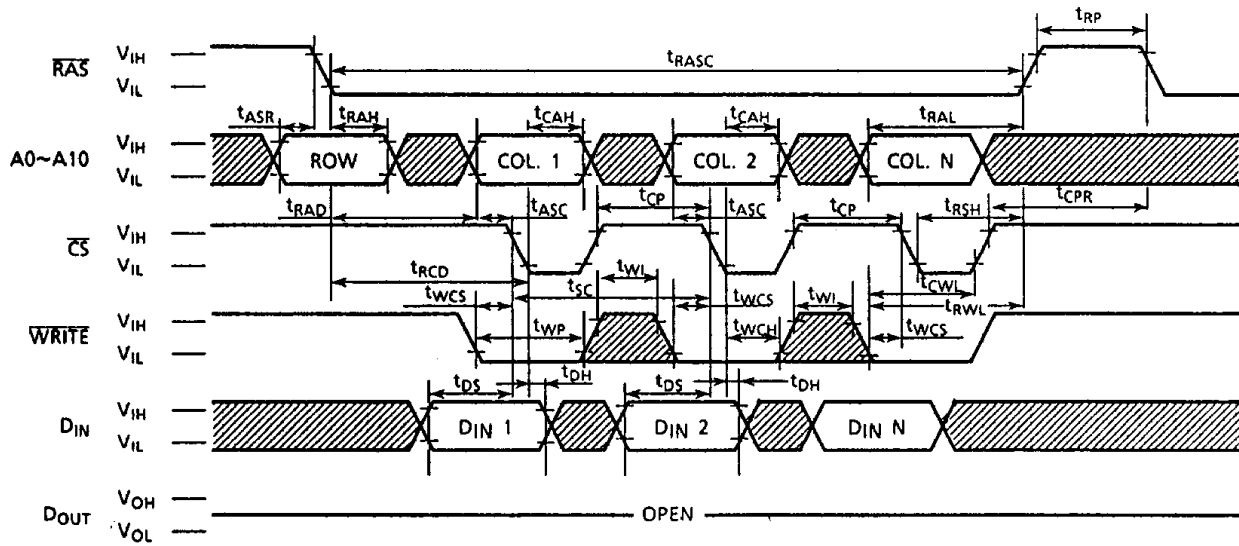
$t_{RP}$

$\overline{RAS}$ $V_{IH}$ $V_{IL}$

$t_{RASC}$

$t_{ASR}$ $t_{RAH}$ $t_{CAH}$ $t_{CAH}$ $t_{RAL}$

A0~A10 $V_{IH}$ $V_{IL}$

ROW COL. 1 COL. 2 COL. N

$t_{RAD}$ $t_{ASC}$ $t_{CP}$ $t_{ASC}$ $t_{CP}$ $t_{RSH}$ $t_{CPR}$

$\overline{CS}$ $V_{IH}$ $V_{IL}$

$t_{RCD}$ $t_{WI}$ $t_{CWL}$

$t_{WCS}$ $t_{SC}$ $t_{WCS}$ $t_{WI}$ $t_{RWL}$

$\overline{WRITE}$ $V_{IH}$ $V_{IL}$

$t_{WP}$ $t_{WCH}$ $t_{WCS}$

$t_{DS}$ $t_{DH}$ $t_{DS}$ $t_{DH}$

$D_{IN}$ $V_{IH}$ $V_{IL}$

$D_{IN}$ 1 $D_{IN}$ 2 $D_{IN}$ N

$D_{OUT}$ $V_{OH}$ $V_{OL}$

OPEN